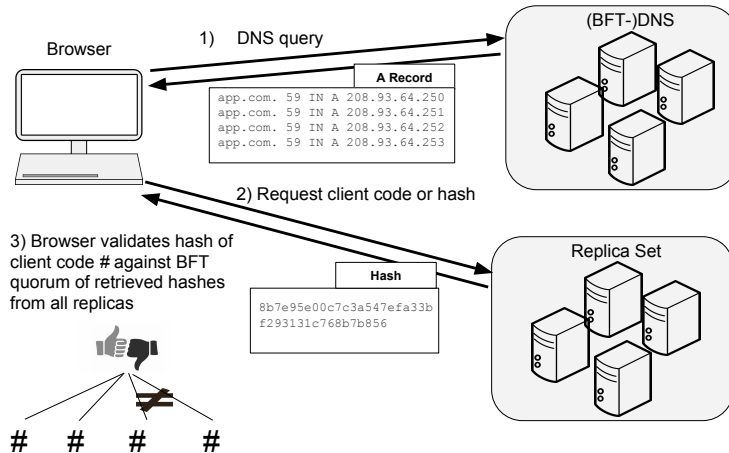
Browser

1) DNS query

(BFT-)DNS

A Record

app.com. 59 IN A 208.93.64.250
app.com. 59 IN A 208.93.64.251
app.com. 59 IN A 208.93.64.252
app.com. 59 IN A 208.93.64.253

2) Request client code or hash

3) Browser validates hash of client code # against BFT quorum of retrieved hashes from all replicas

Replica Set

Hash

8b7e95e00c7c3a547efa33b f293131c768b7b856

$\neq$

# # # #